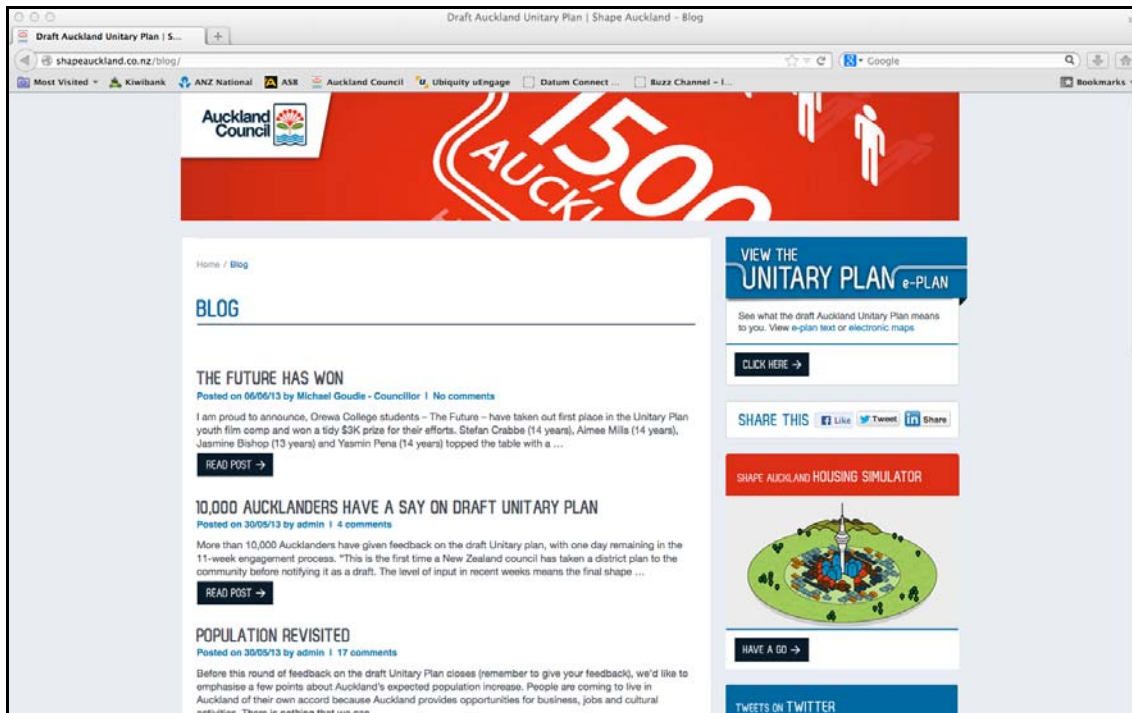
Draft Auckland Unitary Plan | Shape Auckland - Blog

Draft Auckland Unitary Plan | S...

shapeauckland.co.nz/blog/

Google

Most Visited Kiwibank ANZ National ASB Auckland Council Ubiquity uEngage Datum Connect ... Buzz Channel - I...

Bookmarks

Auckland Council

1500 AUCKL

Home / Blog

BLOG

THE FUTURE HAS WON

Posted on 06/06/13 by Michael Goudie - Councillor | No comments

I am proud to announce, Orewa College students – The Future – have taken out first place in the Unitary Plan youth film comp and won a tidy $3K prize for their efforts. Stefan Crabbe (14 years), Aimee Mills (14 years), Jasmine Bishop (13 years) and Yasmin Pena (14 years) topped the table with a ...

READ POST →

10,000 AUCKLANDERS HAVE A SAY ON DRAFT UNITARY PLAN

Posted on 30/05/13 by admin | 4 comments

More than 10,000 Aucklanders have given feedback on the draft Unitary plan, with one day remaining in the 11-week engagement process. "This is the first time a New Zealand council has taken a district plan to the community before notifying it as a draft. The level of input in recent weeks means the final shape ...

READ POST →

POPULATION REVISITED

Posted on 30/05/13 by admin | 17 comments

Before this round of feedback on the draft Unitary Plan closes (remember to give your feedback), we'd like to emphasise a few points about Auckland's expected population increase. People are coming to live in Auckland of their own accord because Auckland provides opportunities for business, jobs and cultural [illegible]

VIEW THE UNITARY PLAN e-PLAN

See what the draft Auckland Unitary Plan means to you. View e-plan text or electronic maps

CLICK HERE →

SHARE THIS Like Tweet Share

SHAPE AUCKLAND HOUSING SIMULATOR

HAVE A GO →

TWEETS ON TWITTER